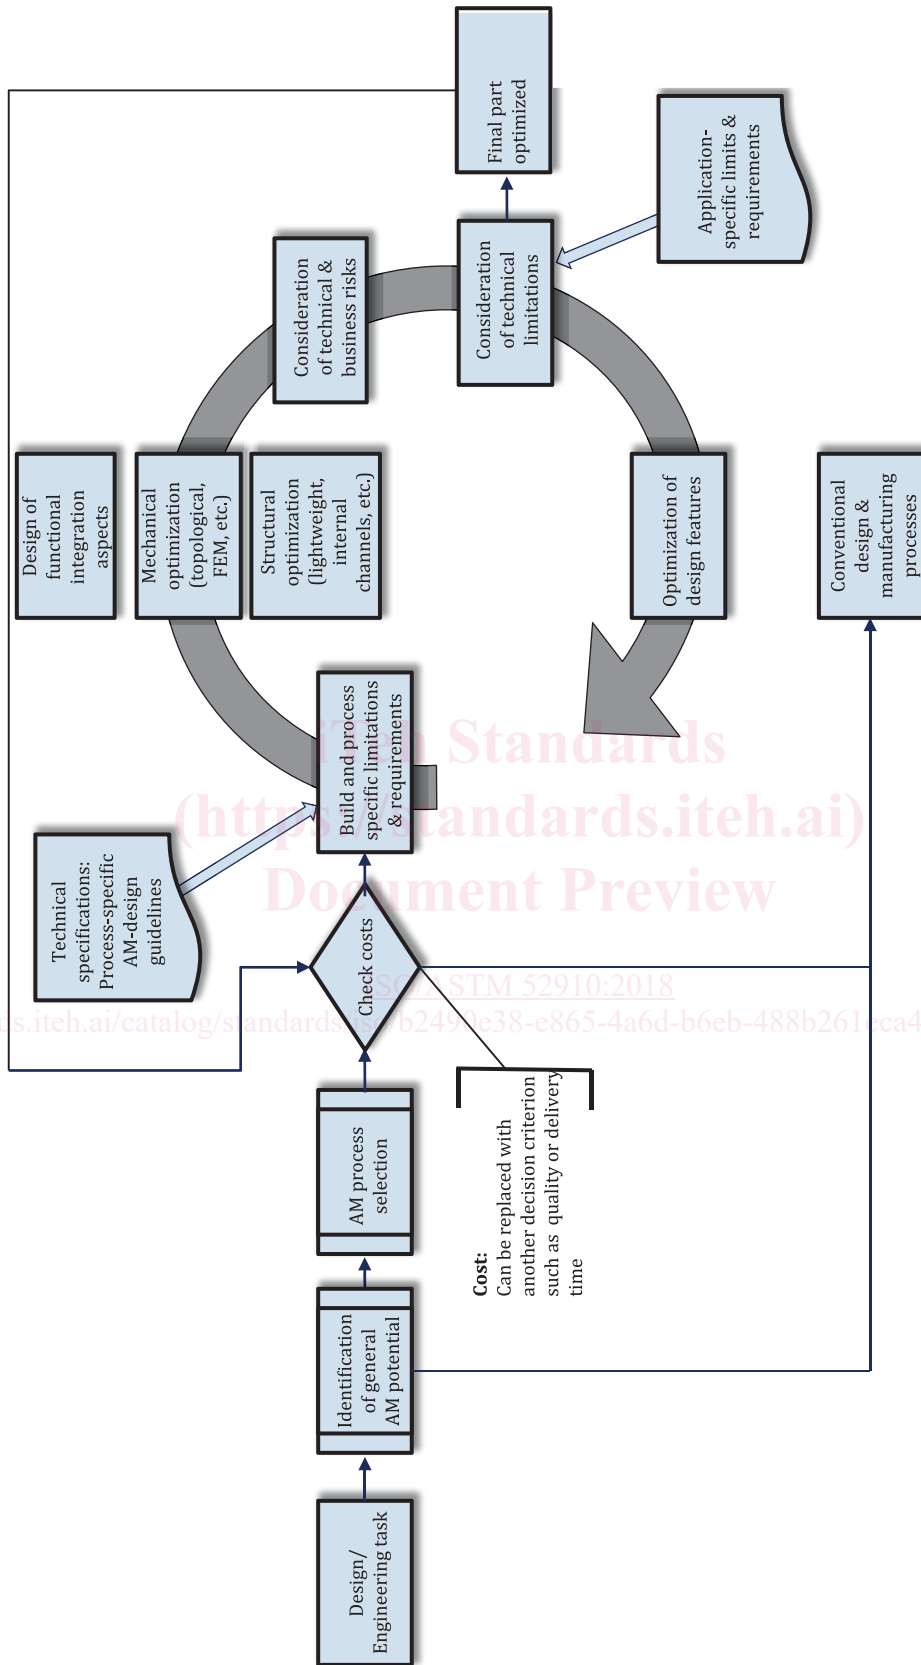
Design/
Engineering task

Identification of general AM potential

AM process selection

Check costs

Cost:
Can be replaced with another decision criterion such as quality or delivery time

Technical specifications: Process-specific AM-design guidelines

Build and process specific limitations & requirements

Design of functional integration aspects

Mechanical optimization (topological, FEM, etc.)

Structural optimization (lightweight, internal channels, etc.)

Consideration of technical & business risks

Consideration of technical limitations

Application-specific limits & requirements

Final part optimized

Optimization of design features

Conventional design & manufacturing processes

iTeh Standards
(https://standards.iteh.ai)
Document Preview

ISO/ASTM 52910:2018

ds.iteh.ai/catalog/standards/iso/b2490e38-e865-4a6d-b6eb-488b261eca4